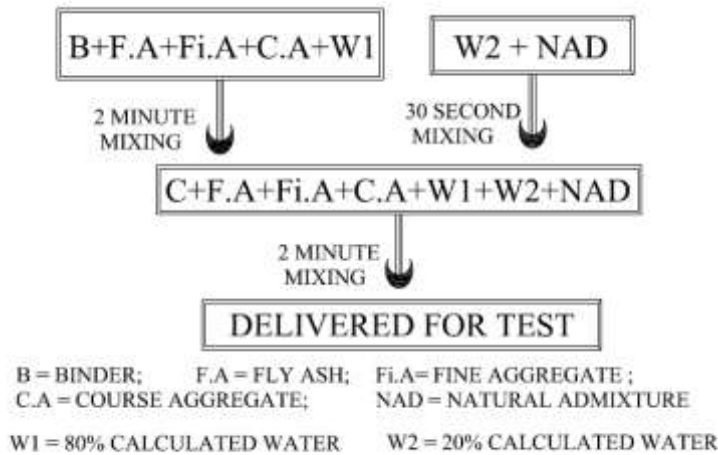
B+F.A+Fi.A+C.A+W1

W2 + NAD

2 MINUTE MIXING

30 SECOND MIXING

C+F.A+Fi.A+C.A+W1+W2+NAD

2 MINUTE MIXING

DELIVERED FOR TEST

B = BINDER; F.A = FLY ASH; Fi.A= FINE AGGREGATE ;
C.A = COURSE AGGREGATE; NAD = NATURAL ADMIXTURE

W1 = 80% CALCULATED WATER W2 = 20% CALCULATED WATER